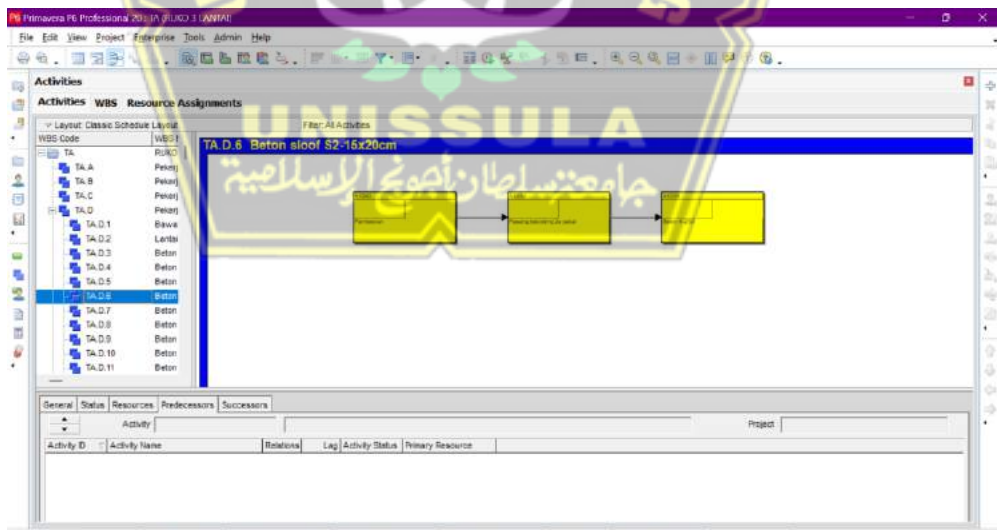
Primavera P6 Professional 20 : TA (RUKO 3 LANTAI)
File Edit View Project Enterprise Tools Admin Help

Activities
Activities WBS Resource Assignments
Layout: Classic Schedule Layout
Filter: All Activities
UNISSULA
جامعتسلطان أجونج الإسلامية

| WBS Code | WBS |
|---|---|
| TA | RUKO |
| TA.A | Pekerj |
| TA.B | Pekerj |
| TA.C | Pekerj |
| TA.D | Pekerj |
| TA.D.1 | Bawa |
| TA.D.2 | Lantai |
| TA.D.3 | Beton |
| TA.D.4 | Beton |
| TA.D.5 | Beton |
| TA.D.6 | Beton |
| TA.D.7 | Beton |
| TA.D.8 | Beton |
| TA.D.9 | Beton |
| TA.D.10 | Beton |
| TA.D.11 | Beton |

TA.D.6 Beton sloof S2-15x20cm

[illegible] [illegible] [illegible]

General Status Resources Predecessors Successors
Activity
Project
Activity ID Activity Name Relationship Lag Activity Status Primary Resource